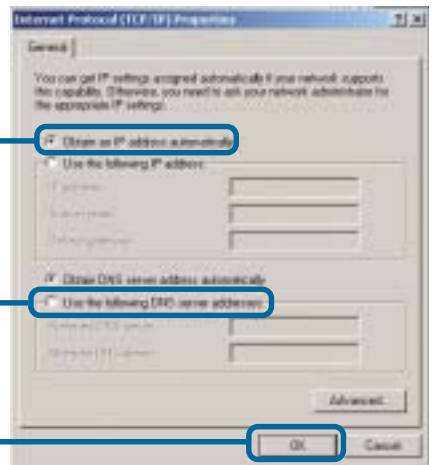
Internet Protocol (TCP/IP) Properties ? X

General

You can get IP settings assigned automatically if your network supports this capability. Otherwise, you need to ask your network administrator for the appropriate IP settings.

Obtain an IP address automatically

Use the following IP address:

IP address:

Subnet mask:

Default gateway:

Obtain DNS server address automatically

Use the following DNS server addresses:

Preferred DNS server:

Alternate DNS server:

Advanced...

OK

Cancel